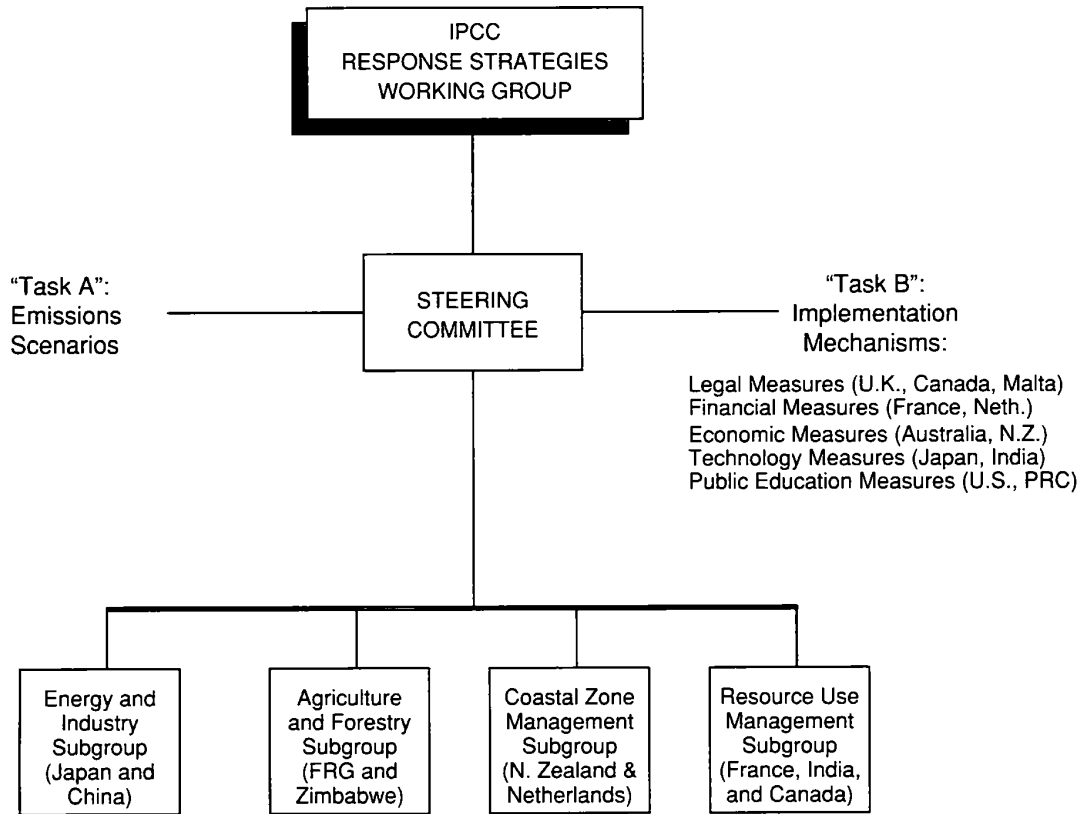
IPCC
RESPONSE STRATEGIES
WORKING GROUP

"Task A":
Emissions
Scenarios

STEERING
COMMITTEE

"Task B":
Implementation
Mechanisms:

Legal Measures (U.K., Canada, Malta)
Financial Measures (France, Neth.)
Economic Measures (Australia, N.Z.)
Technology Measures (Japan, India)
Public Education Measures (U.S., PRC)

Energy and Industry Subgroup (Japan and China)

Agriculture and Forestry Subgroup (FRG and Zimbabwe)

Coastal Zone Management Subgroup (N. Zealand & Netherlands)

Resource Use Management Subgroup (France, India, and Canada)